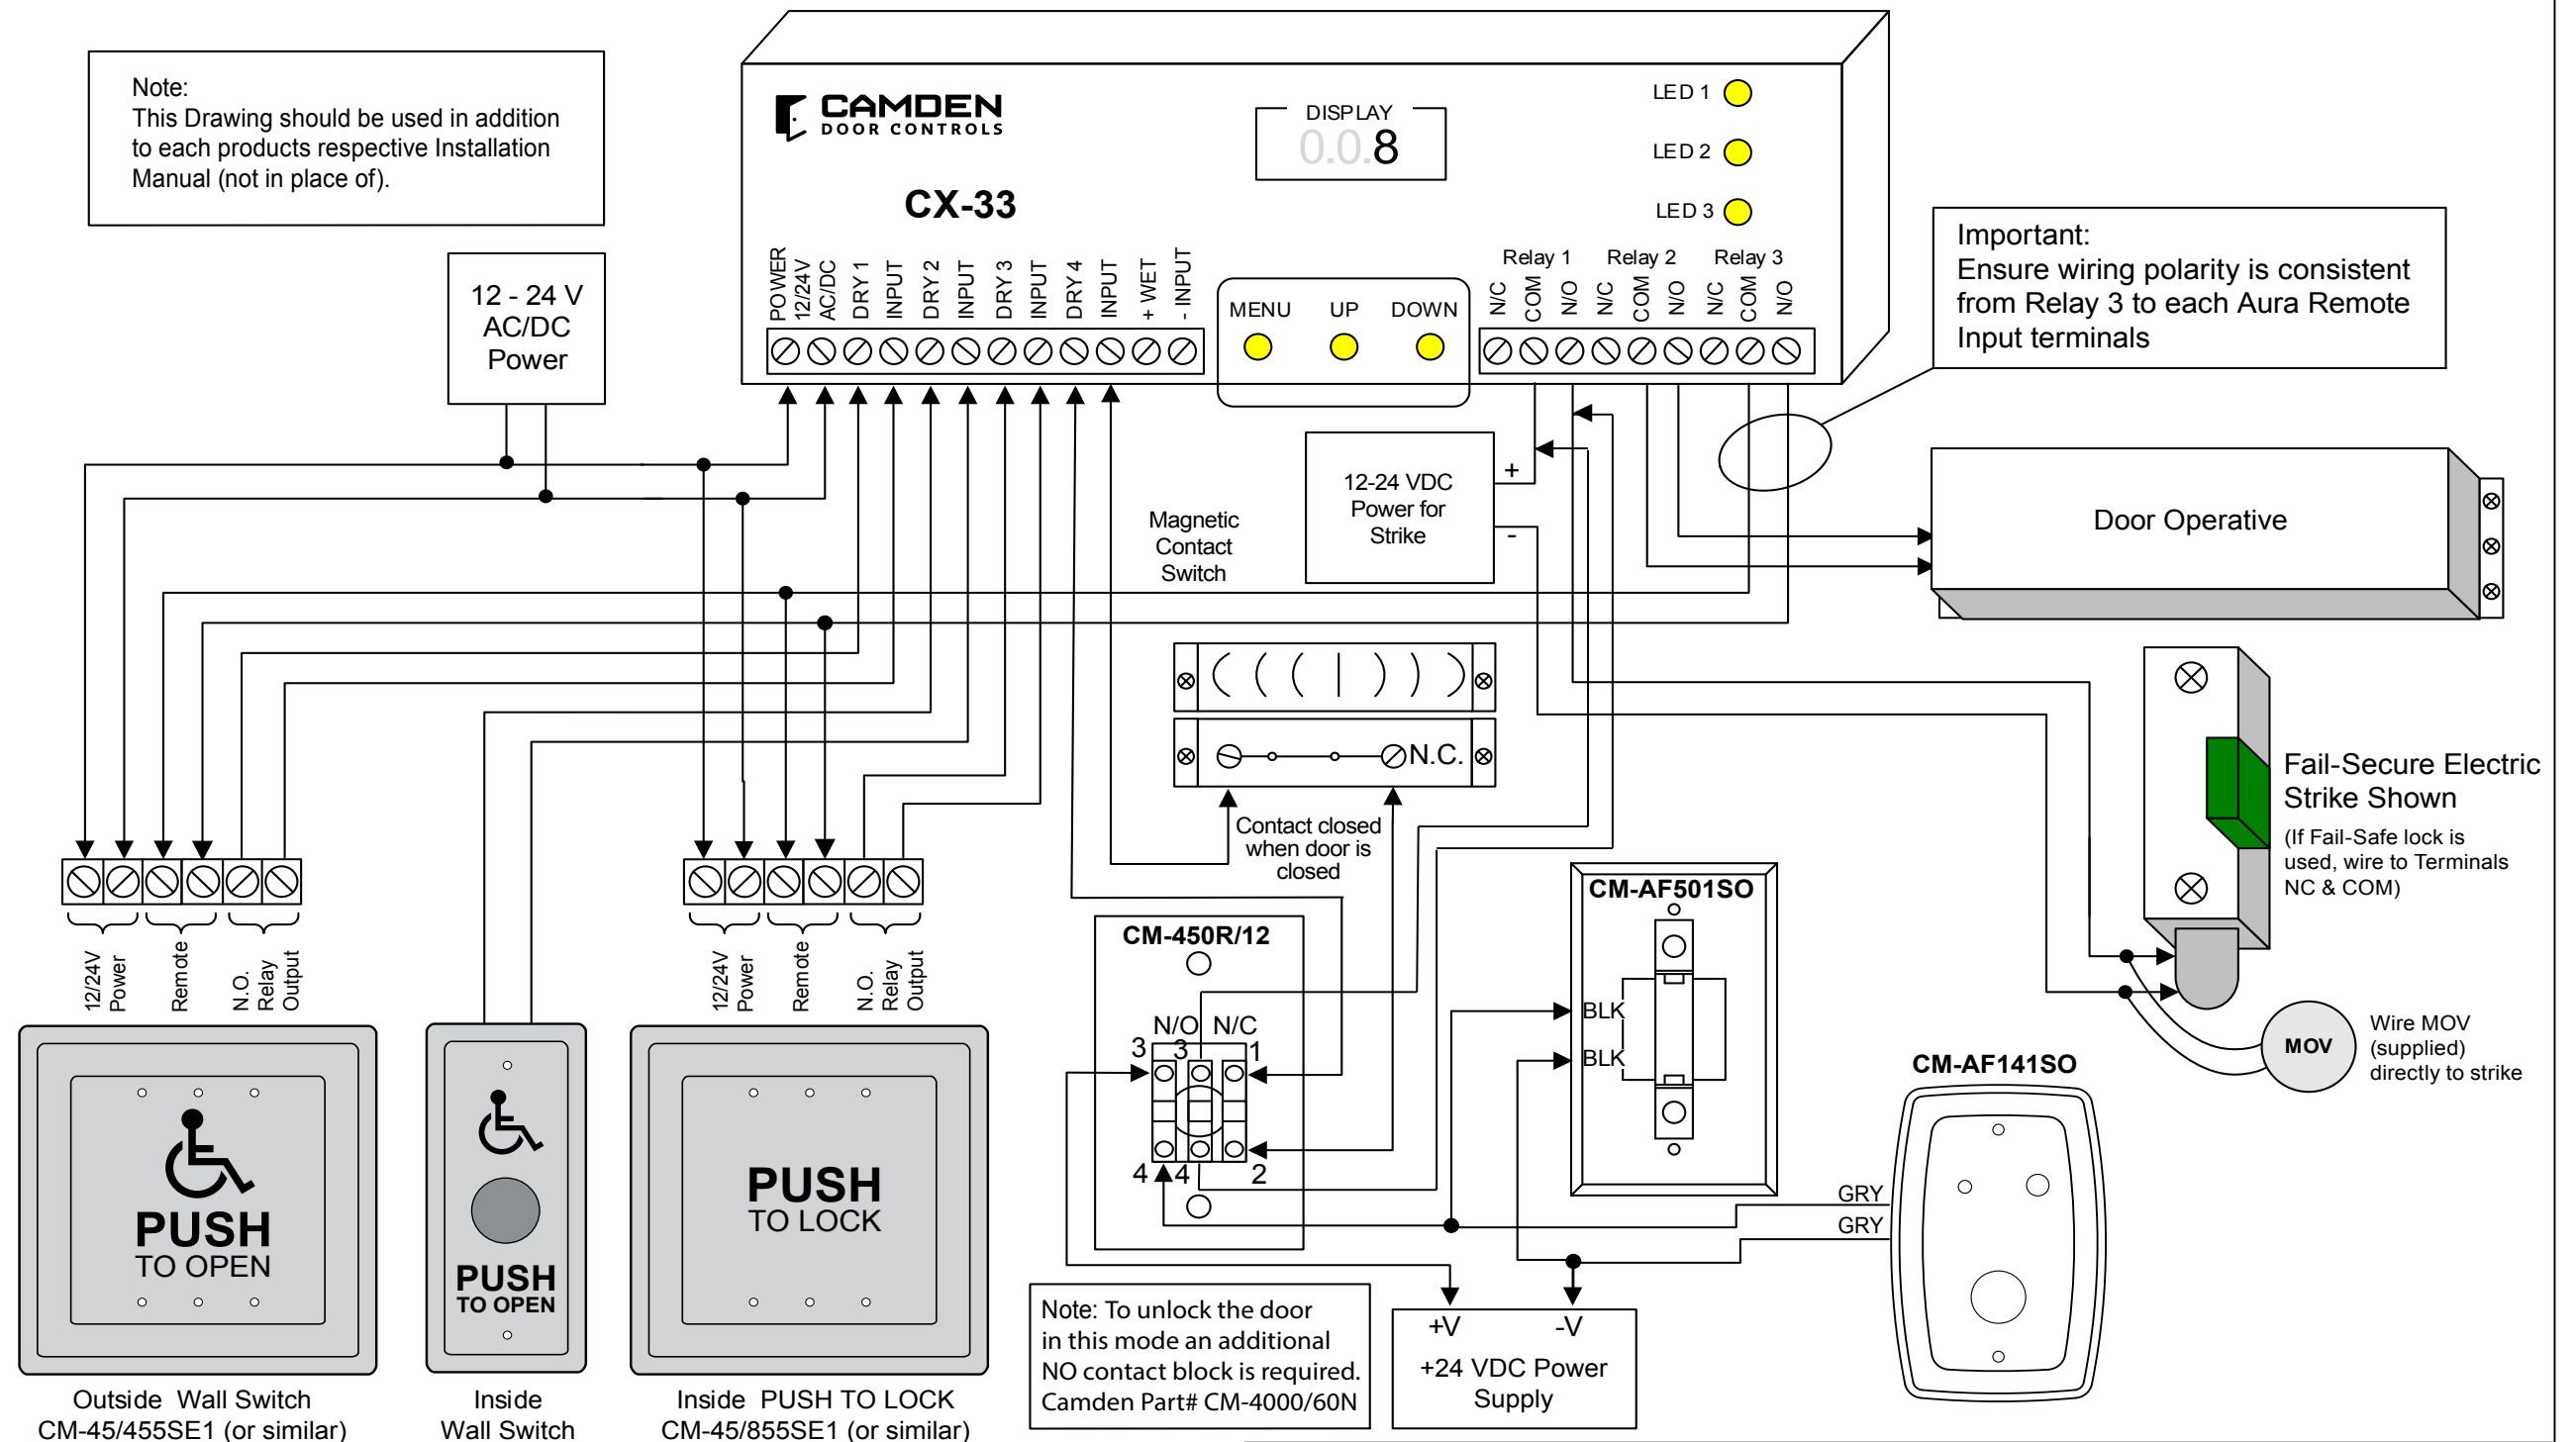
Note:
This Drawing should be used in addition to each products respective Installation Manual (not in place of).

12 - 24 V AC/DC Power

CAMDEN DOOR CONTROLS

CX-33

DISPLAY
0.0.8

LED 1
LED 2
LED 3

POWER 12/24V AC/DC
DRY 1
INPUT
DRY 2
INPUT
DRY 3
INPUT
DRY 4
INPUT
+ WET
- INPUT

MENU UP DOWN

Relay 1 Relay 2 Relay 3
N/C COM N/O N/C COM N/O N/C COM N/O

Important:
Ensure wiring polarity is consistent from Relay 3 to each Aura Remote Input terminals

Magnetic Contact Switch

12-24 VDC Power for Strike
+
-

Door Operative

N.C.

Contact closed when door is closed

Fail-Secure Electric Strike Shown
(If Fail-Safe lock is used, wire to Terminals NC & COM)

MOV
Wire MOV (supplied) directly to strike

12/24V Power
Remote
N.O. Relay Output

12/24V Power
Remote
N.O. Relay Output

CM-450R/12
N/O N/C
3 3 1
4 4 2

CM-AF501SO
BLK
BLK

CM-AF141SO
GRY
GRY

PUSH TO OPEN

PUSH TO OPEN

PUSH TO LOCK

Note: To unlock the door in this mode an additional NO contact block is required. Camden Part# CM-4000/60N

+V -V
+24 VDC Power Supply

Outside Wall Switch
CM-45/455SE1 (or similar)

Inside
Wall Switch

Inside PUSH TO LOCK
CM-45/855SE1 (or similar)